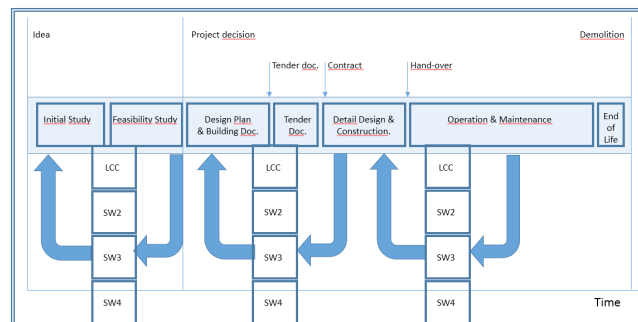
Idea

Project decision

Demolition

Tender doc.

Contract

Hand-over

Initial Study

Feasibility Study

Design Plan & Building Doc.

Tender Doc.

Detail Design & Construction.

Operation & Maintenance

End of Life

LCC

SW2

SW3

SW4

LCC

SW2

SW3

SW4

LCC

SW2

SW3

SW4

Time